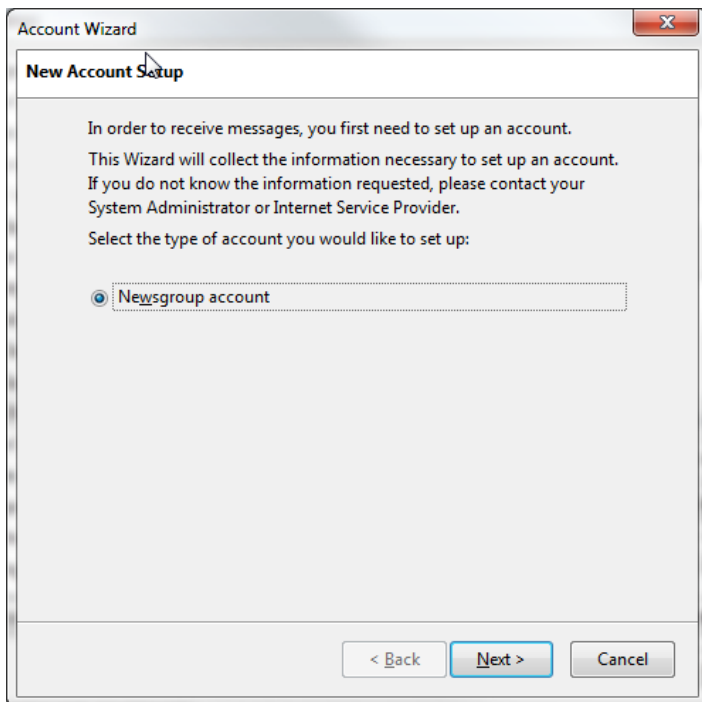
Account Wizard

New Account Setup

In order to receive messages, you first need to set up an account.

This Wizard will collect the information necessary to set up an account. If you do not know the information requested, please contact your System Administrator or Internet Service Provider.

Select the type of account you would like to set up:

Newsgroup account

< Back

Next >

Cancel